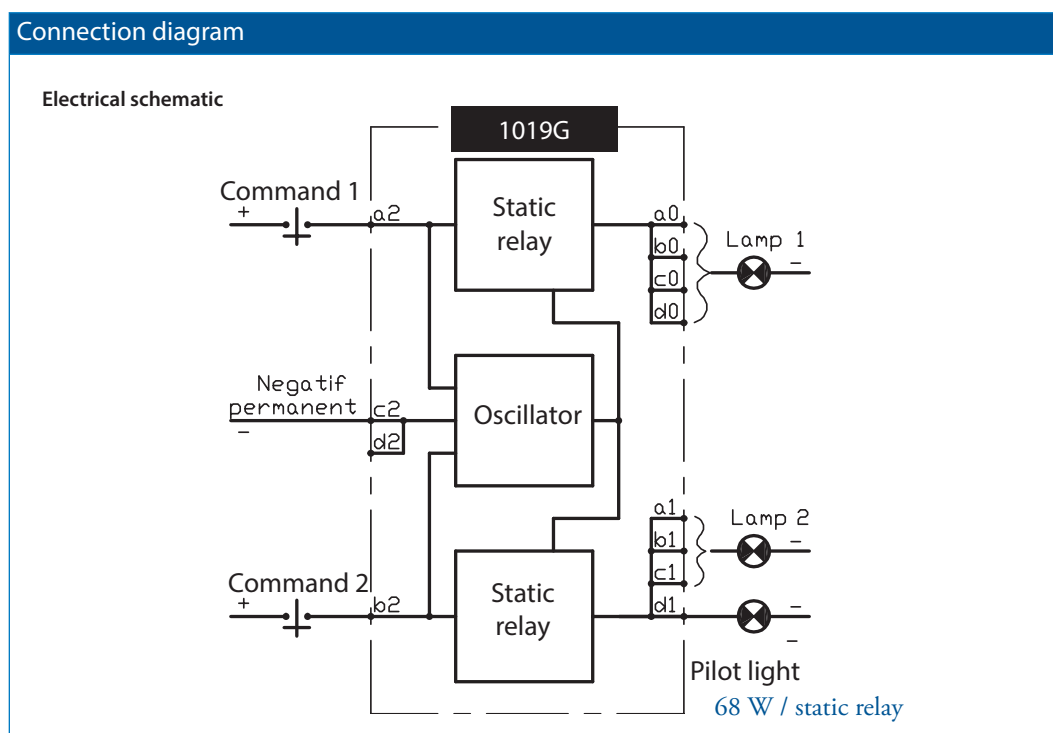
Connection diagram

Electrical schematic

1019G

Command 1
+
a2

Static relay

a0
b0
c0
d0
Lamp 1
−

Negatif permanent
−
c2
d2

Oscillator

a1
b1
c1
Lamp 2
−

Command 2
+
b2

Static relay

d1
−
−

Pilot light
68 W / static relay